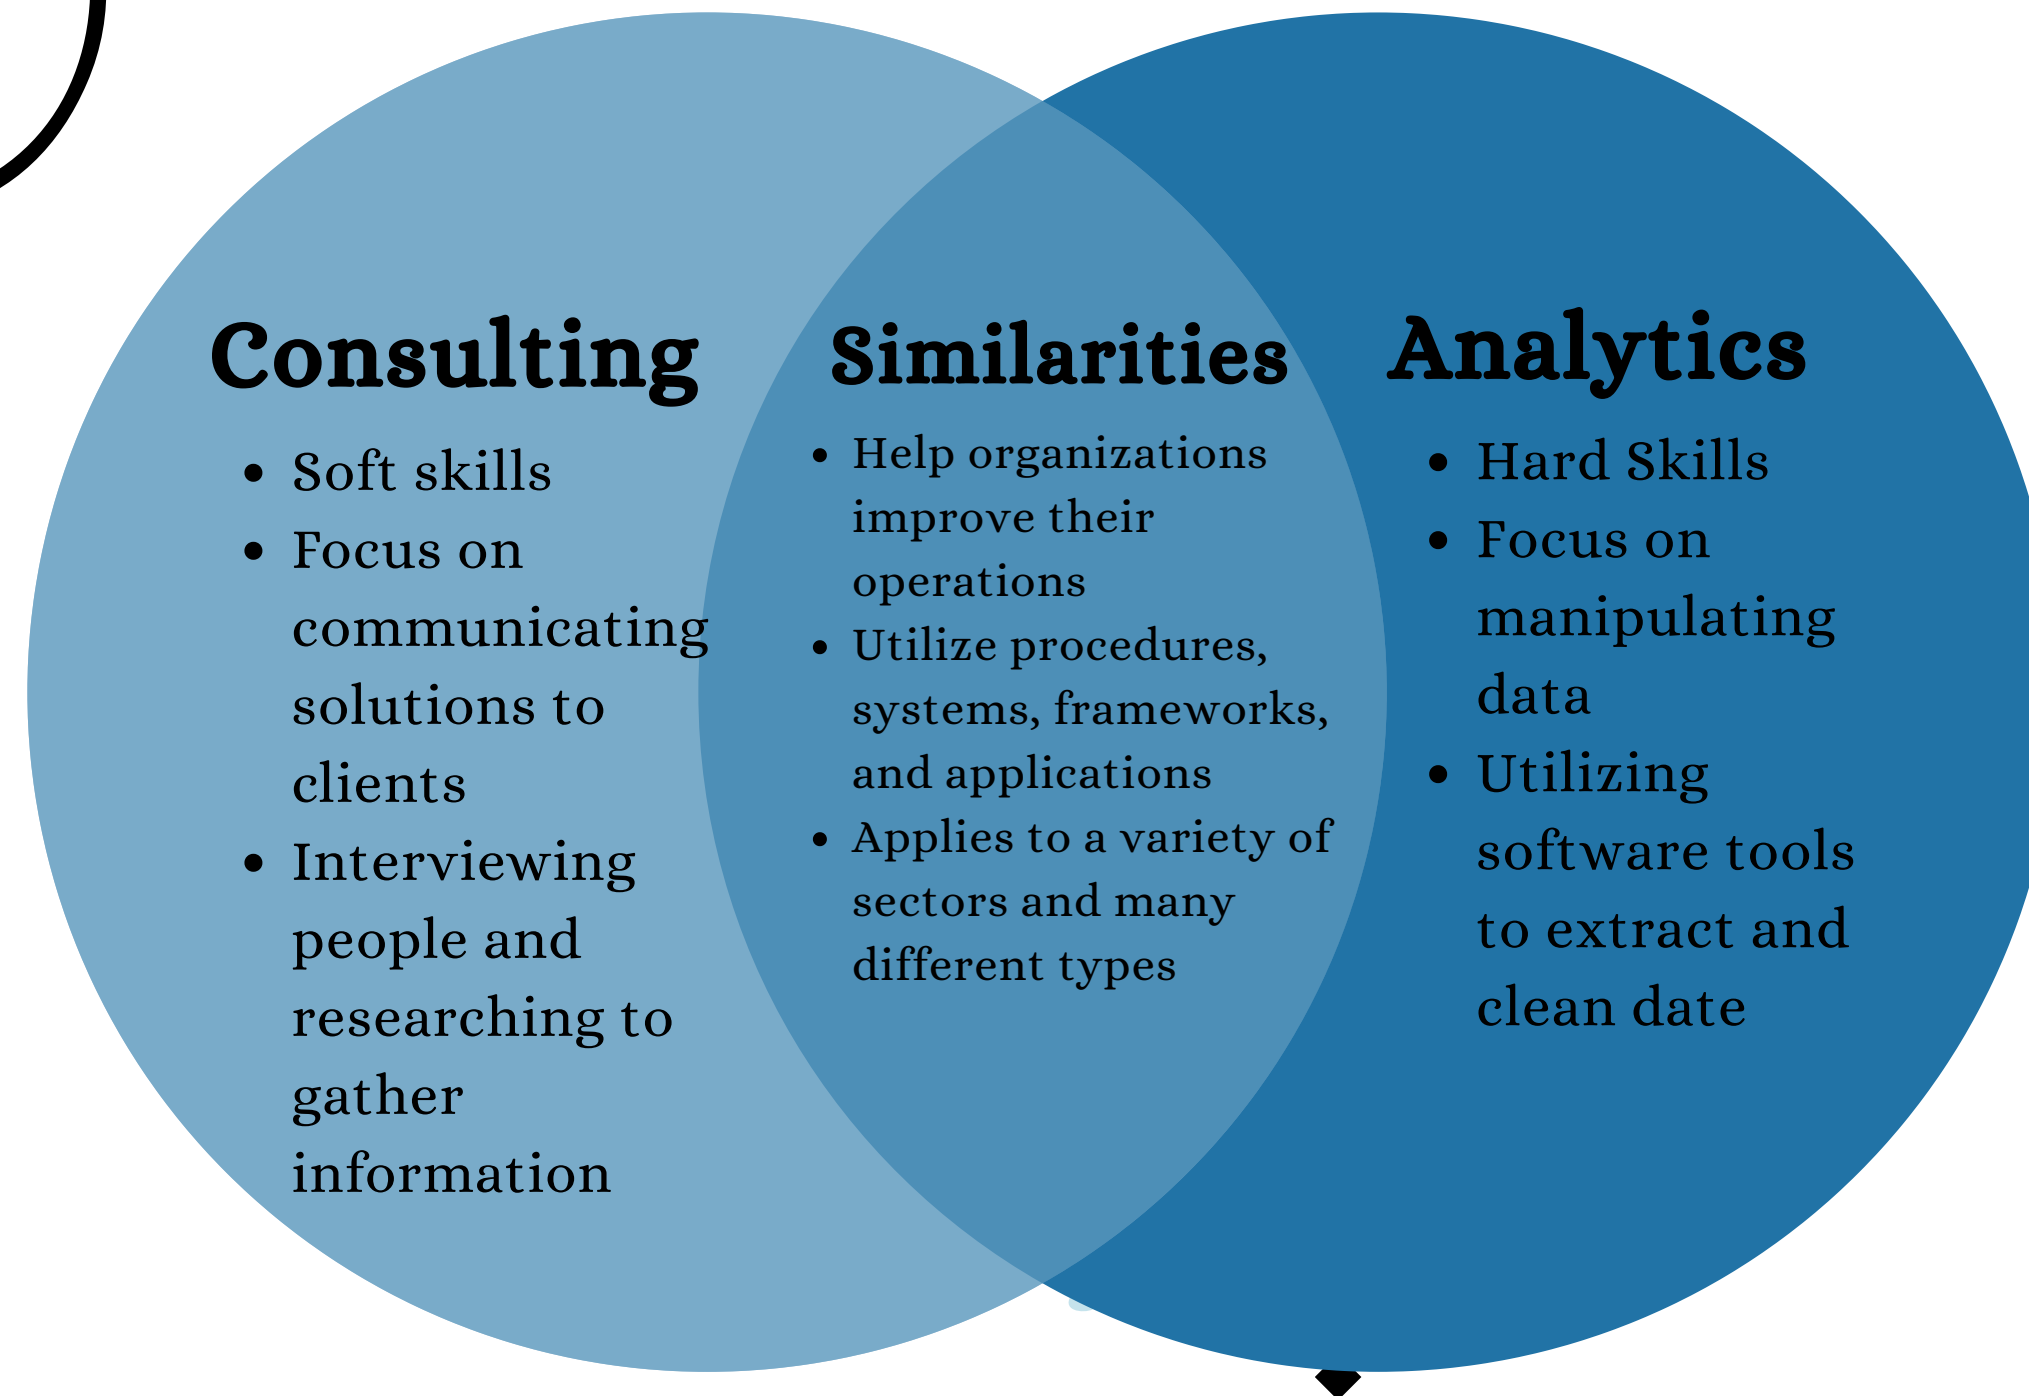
Consulting

- Soft skills
- Focus on communicating solutions to clients
- Interviewing people and researching to gather information

Similarities

- Help organizations improve their operations
- Utilize procedures, systems, frameworks, and applications
- Applies to a variety of sectors and many different types

Analytics

- Hard Skills
- Focus on manipulating data
- Utilizing software tools to extract and clean date